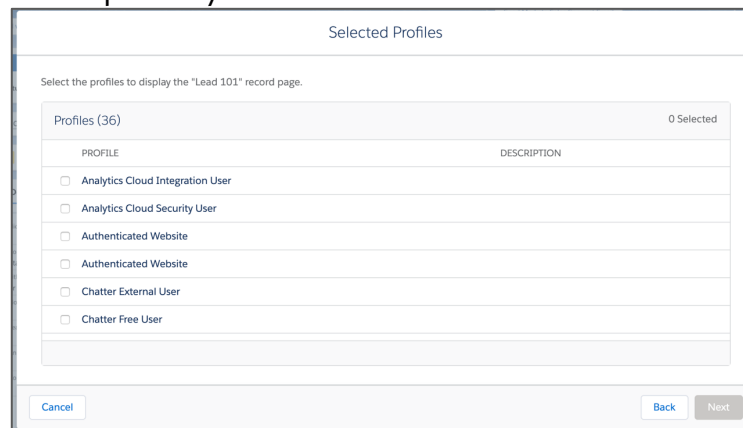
Selected Profiles

Select the profiles to display the "Lead 101" record page.

Profiles (36)

0 Selected

| PROFILE | DESCRIPTION |
|---|---|
| Analytics Cloud Integration User | |
| Analytics Cloud Security User | |
| Authenticated Website | |
| Authenticated Website | |
| Chatter External User | |
| Chatter Free User | |

Cancel

Back

Next